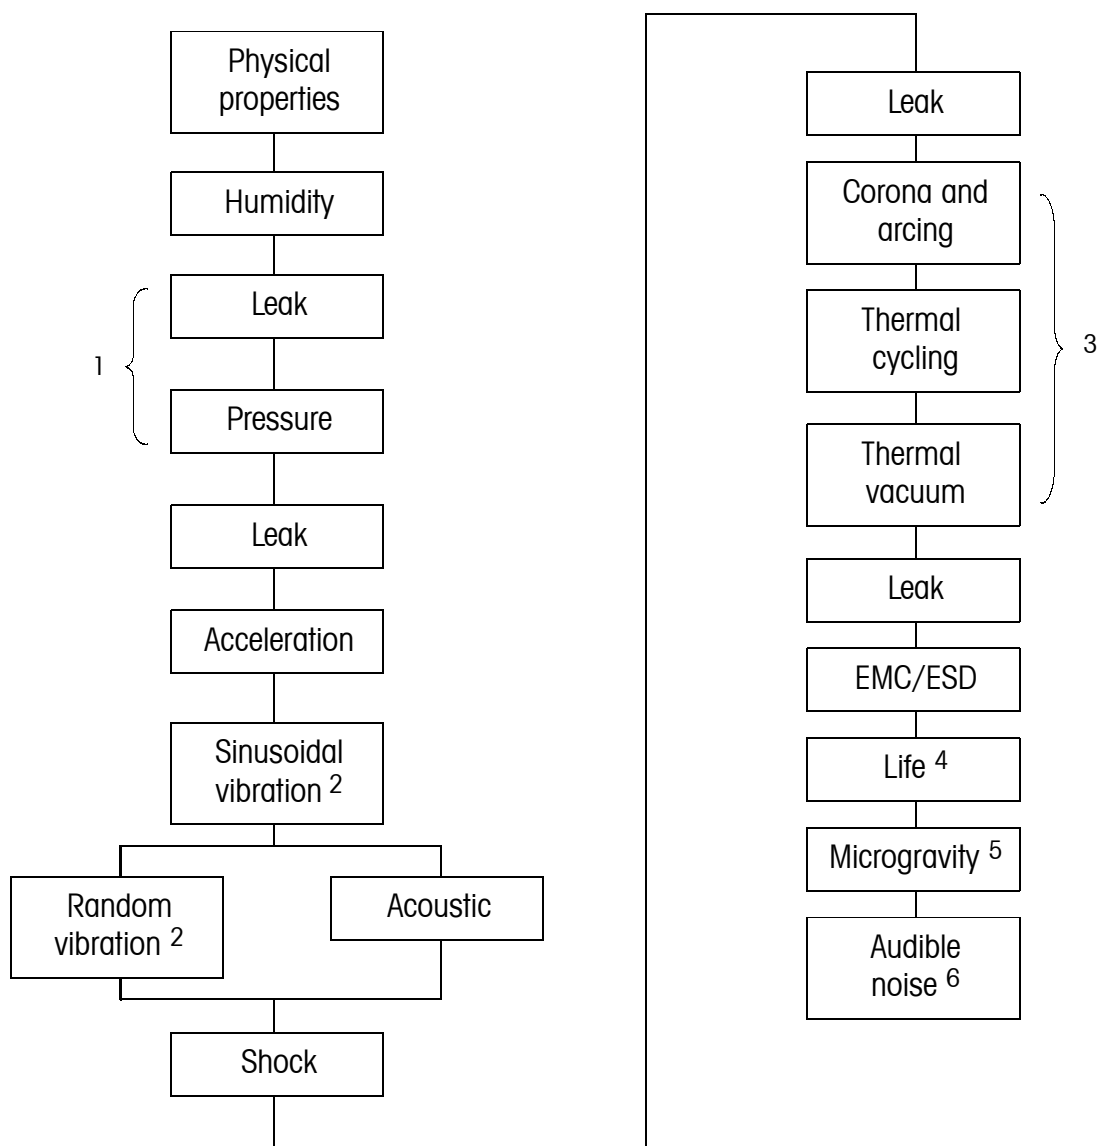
Physical properties

Humidity

1

Leak

Pressure

Leak

Acceleration

Sinusoidal vibration $^2$

Random vibration $^2$

Acoustic

Shock

Leak

Corona and arcing

Thermal cycling

Thermal vacuum

3

Leak

EMC/ESD

Life $^4$

Microgravity $^5$

Audible noise $^6$